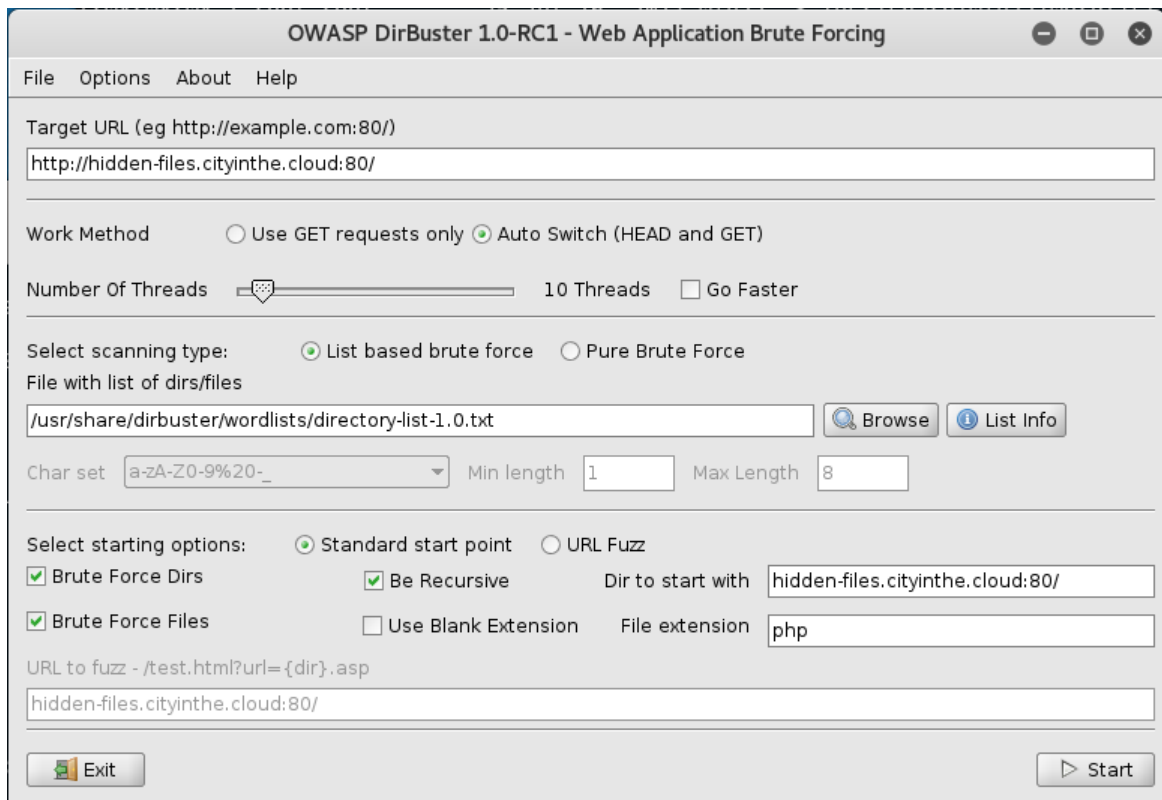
OWASP DirBuster 1.0-RC1 - Web Application Brute Forcing

File Options About Help

Target URL (eg http://example.com:80/)

http://hidden-files.cityinthe.cloud:80/

Work Method ○ Use GET requests only ⊙ Auto Switch (HEAD and GET)

Number Of Threads 10 Threads ☐ Go Faster

Select scanning type: ⊙ List based brute force ○ Pure Brute Force

File with list of dirs/files

/usr/share/dirbuster/wordlists/directory-list-1.0.txt

Browse List Info

Char set a-zA-Z0-9%20-_ Min length 1 Max Length 8

Select starting options: ⊙ Standard start point ○ URL Fuzz

☑ Brute Force Dirs ☑ Be Recursive Dir to start with hidden-files.cityinthe.cloud:80/

☑ Brute Force Files ☐ Use Blank Extension File extension php

URL to fuzz - /test.html?url={dir}.asp

hidden-files.cityinthe.cloud:80/

Exit

Start